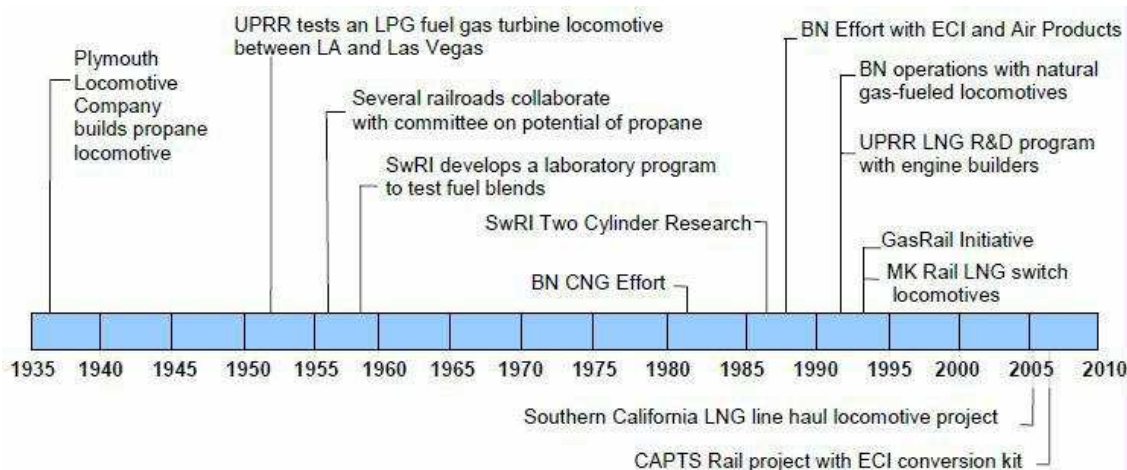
Plymouth Locomotive Company builds propane locomotive

UPRR tests an LPG fuel gas turbine locomotive between LA and Las Vegas

Several railroads collaborate with committee on potential of propane

SwRI develops a laboratory program to test fuel blends

SwRI Two Cylinder Research

BN CNG Effort

BN Effort with ECI and Air Products

BN operations with natural gas-fueled locomotives

UPRR LNG R&D program with engine builders

GasRail Initiative

MK Rail LNG switch locomotives

1935 1940 1945 1950 1955 1960 1965 1970 1975 1980 1985 1990 1995 2000 2005 2010

Southern California LNG line haul locomotive project

CAPTS Rail project with ECI conversion kit